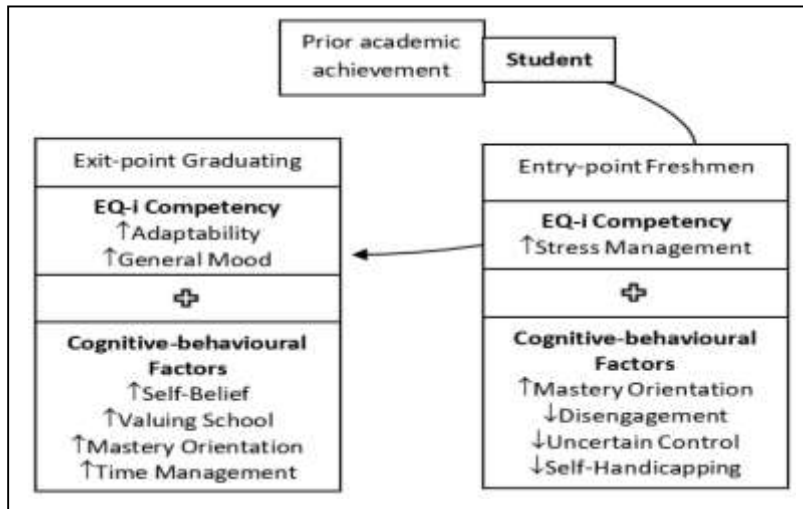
Prior academic achievement

Student

Exit-point Graduating

EQ-i Competency
↑Adaptability
↑General Mood

Cognitive-behavioural Factors
↑Self-Belief
↑Valuing School
↑Mastery Orientation
↑Time Management

Entry-point Freshmen

EQ-i Competency
↑Stress Management

Cognitive-behavioural Factors
↑Mastery Orientation
↓Disengagement
↓Uncertain Control
↓Self-Handicapping